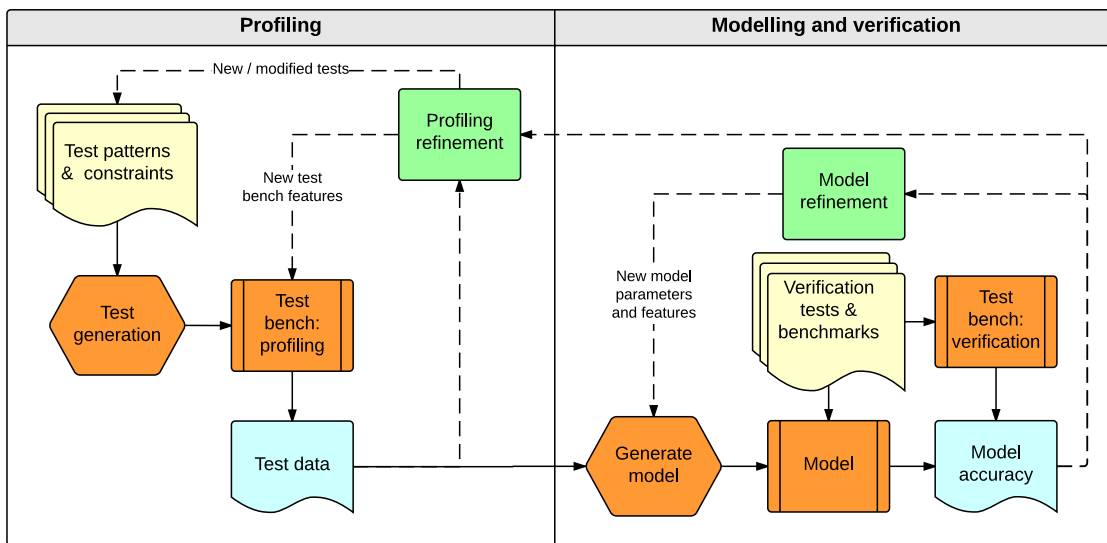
Profiling

Modelling and verification

New / modified tests

Profiling refinement

Test patterns & constraints

New test bench features

Model refinement

New model parameters and features

Verification tests & benchmarks

Test bench: verification

Test generation

Test bench: profiling

Test data

Generate model

Model

Model accuracy